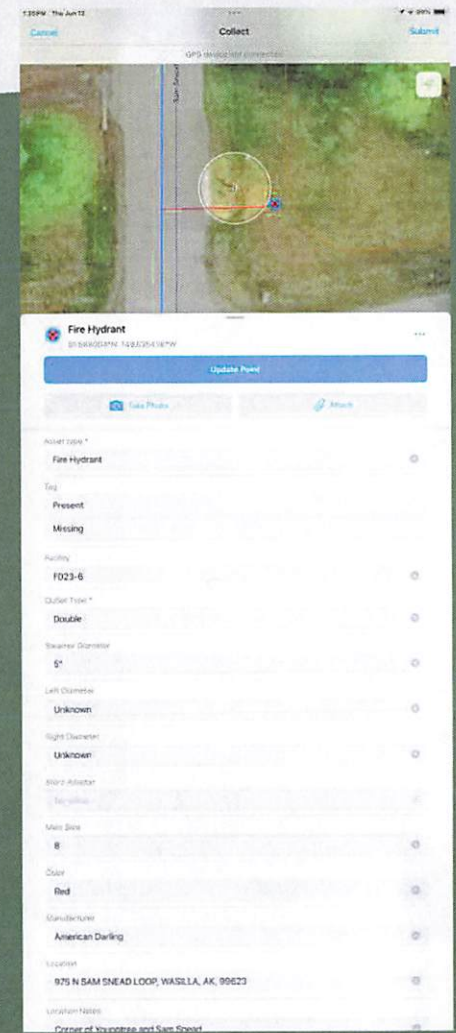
1:20 PM Thu Jun 12

Cancel

Collect

Submit

GPS device not connected

Fire Hydrant

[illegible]

Update Point

Take Photo

Attach

Asset type *

Fire Hydrant

Tag

Present

Missing

Facility

F023-6

Outlet Type *

Double

Steamer Diameter

5"

Left Diameter

Unknown

Right Diameter

Unknown

Storz Adapter

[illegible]

Main Size

8

Color

Red

Manufacturer

American Darling

Location

975 N SAM SNEAD LOOP, WASILLA, AK, 99623

Location Notes

Corner of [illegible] and Sam Snead